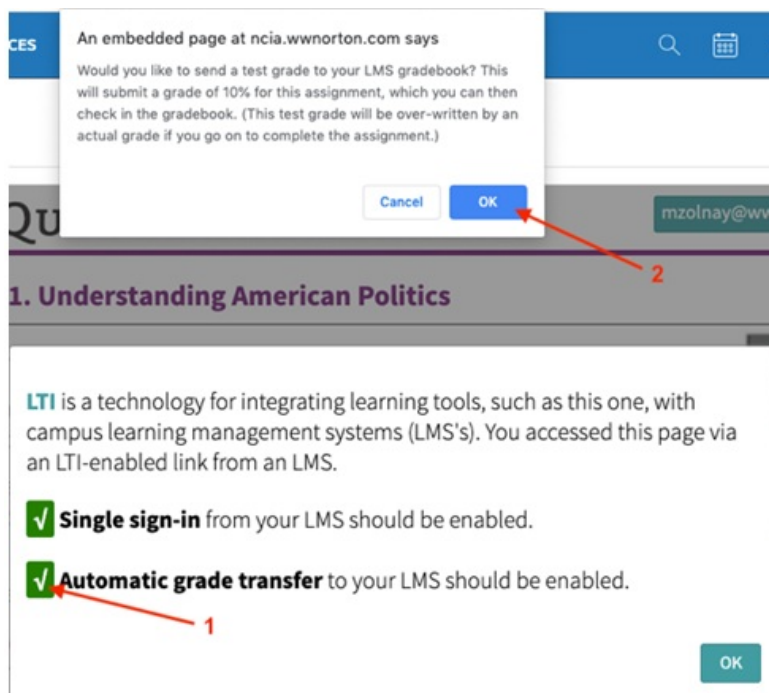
CES

An embedded page at ncia.wwnorton.com says

Would you like to send a test grade to your LMS gradebook? This will submit a grade of 10% for this assignment, which you can then check in the gradebook. (This test grade will be over-written by an actual grade if you go on to complete the assignment.)

Cancel OK

Qu

mzolnay@wv

2

1. Understanding American Politics

LTI is a technology for integrating learning tools, such as this one, with campus learning management systems (LMS's). You accessed this page via an LTI-enabled link from an LMS.

√ Single sign-in from your LMS should be enabled.

√ Automatic grade transfer to your LMS should be enabled.

1

OK